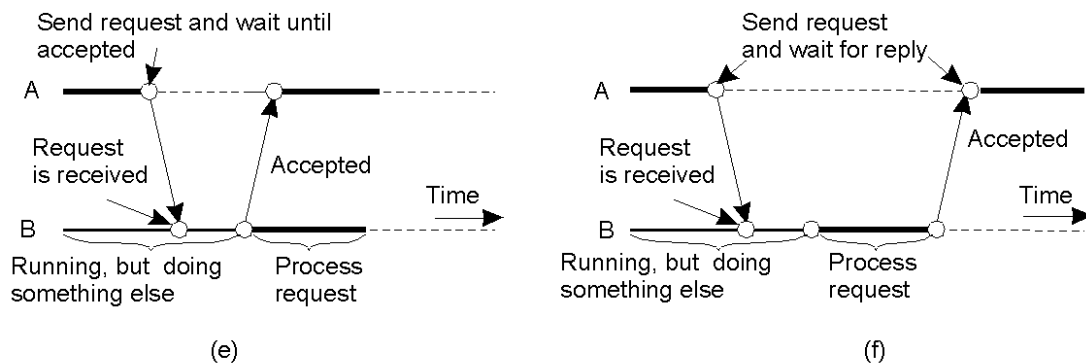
Send request and wait until accepted

A

Request is received

Accepted

Time

B

Running, but doing something else

Process request

(e)

Send request and wait for reply

A

Request is received

Accepted

Time

B

Running, but doing something else

Process request

(f)